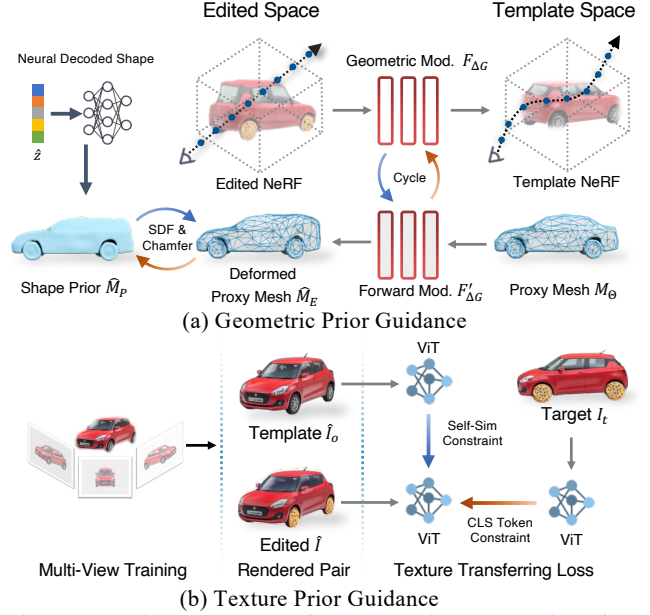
Edited Space

Template Space

Neural Decoded Shape

$\hat{z}$

Geometric Mod. $F_{\Delta G}$

Edited NeRF

Cycle

Template NeRF

SDF & Chamfer

Shape Prior $\widehat{M}_P$

Deformed Proxy Mesh $\widehat{M}_E$

Forward Mod. $F'_{\Delta G}$

Proxy Mesh $M_\Theta$

(a) Geometric Prior Guidance

ViT

Template $\hat{I}_o$

Self-Sim Constraint

Target $I_t$

Multi-View Training

Edited $\hat{I}$

Rendered Pair

ViT

CLS Token Constraint

ViT

Texture Transferring Loss

(b) Texture Prior Guidance